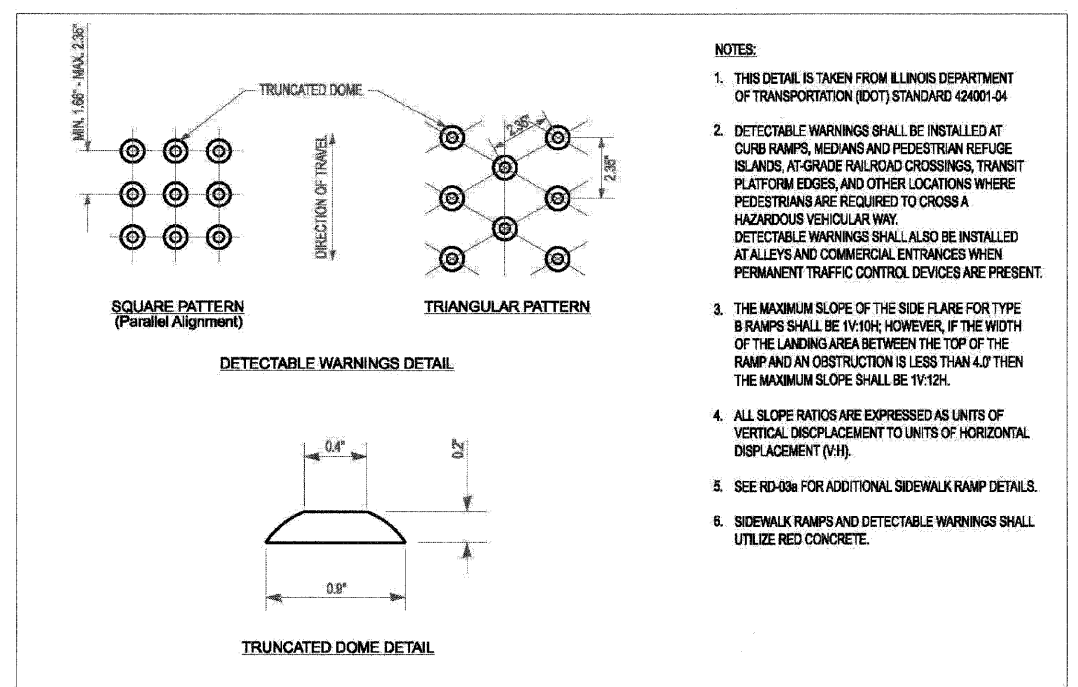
MIN. 1.66" - MAX. 2.36"

TRUNCATED DOME

DIRECTION OF TRAVEL

2.35"

2.35"

SQUARE PATTERN
(Parallel Alignment)

TRIANGULAR PATTERN

DETECTABLE WARNINGS DETAIL

0.4"

0.2"

0.9"

TRUNCATED DOME DETAIL

NOTES:

1. THIS DETAIL IS TAKEN FROM ILLINOIS DEPARTMENT OF TRANSPORTATION (IDOT) STANDARD 424001-04

2. DETECTABLE WARNINGS SHALL BE INSTALLED AT CURB RAMPS, MEDIANS AND PEDESTRIAN REFUGE ISLANDS, AT-GRADE RAILROAD CROSSINGS, TRANSIT PLATFORM EDGES, AND OTHER LOCATIONS WHERE PEDESTRIANS ARE REQUIRED TO CROSS A HAZARDOUS VEHICULAR WAY.
DETECTABLE WARNINGS SHALL ALSO BE INSTALLED AT ALLEYS AND COMMERCIAL ENTRANCES WHEN PERMANENT TRAFFIC CONTROL DEVICES ARE PRESENT.

3. THE MAXIMUM SLOPE OF THE SIDE FLARE FOR TYPE B RAMPS SHALL BE 1V:10H; HOWEVER, IF THE WIDTH OF THE LANDING AREA BETWEEN THE TOP OF THE RAMP AND AN OBSTRUCTION IS LESS THAN 4.0' THEN THE MAXIMUM SLOPE SHALL BE 1V:12H.

4. ALL SLOPE RATIOS ARE EXPRESSED AS UNITS OF VERTICAL DISCPLACEMENT TO UNITS OF HORIZONTAL DISPLACEMENT (V:H).

5. SEE RD-03a FOR ADDITIONAL SIDEWALK RAMP DETAILS.

6. SIDEWALK RAMPS AND DETECTABLE WARNINGS SHALL UTILIZE RED CONCRETE.